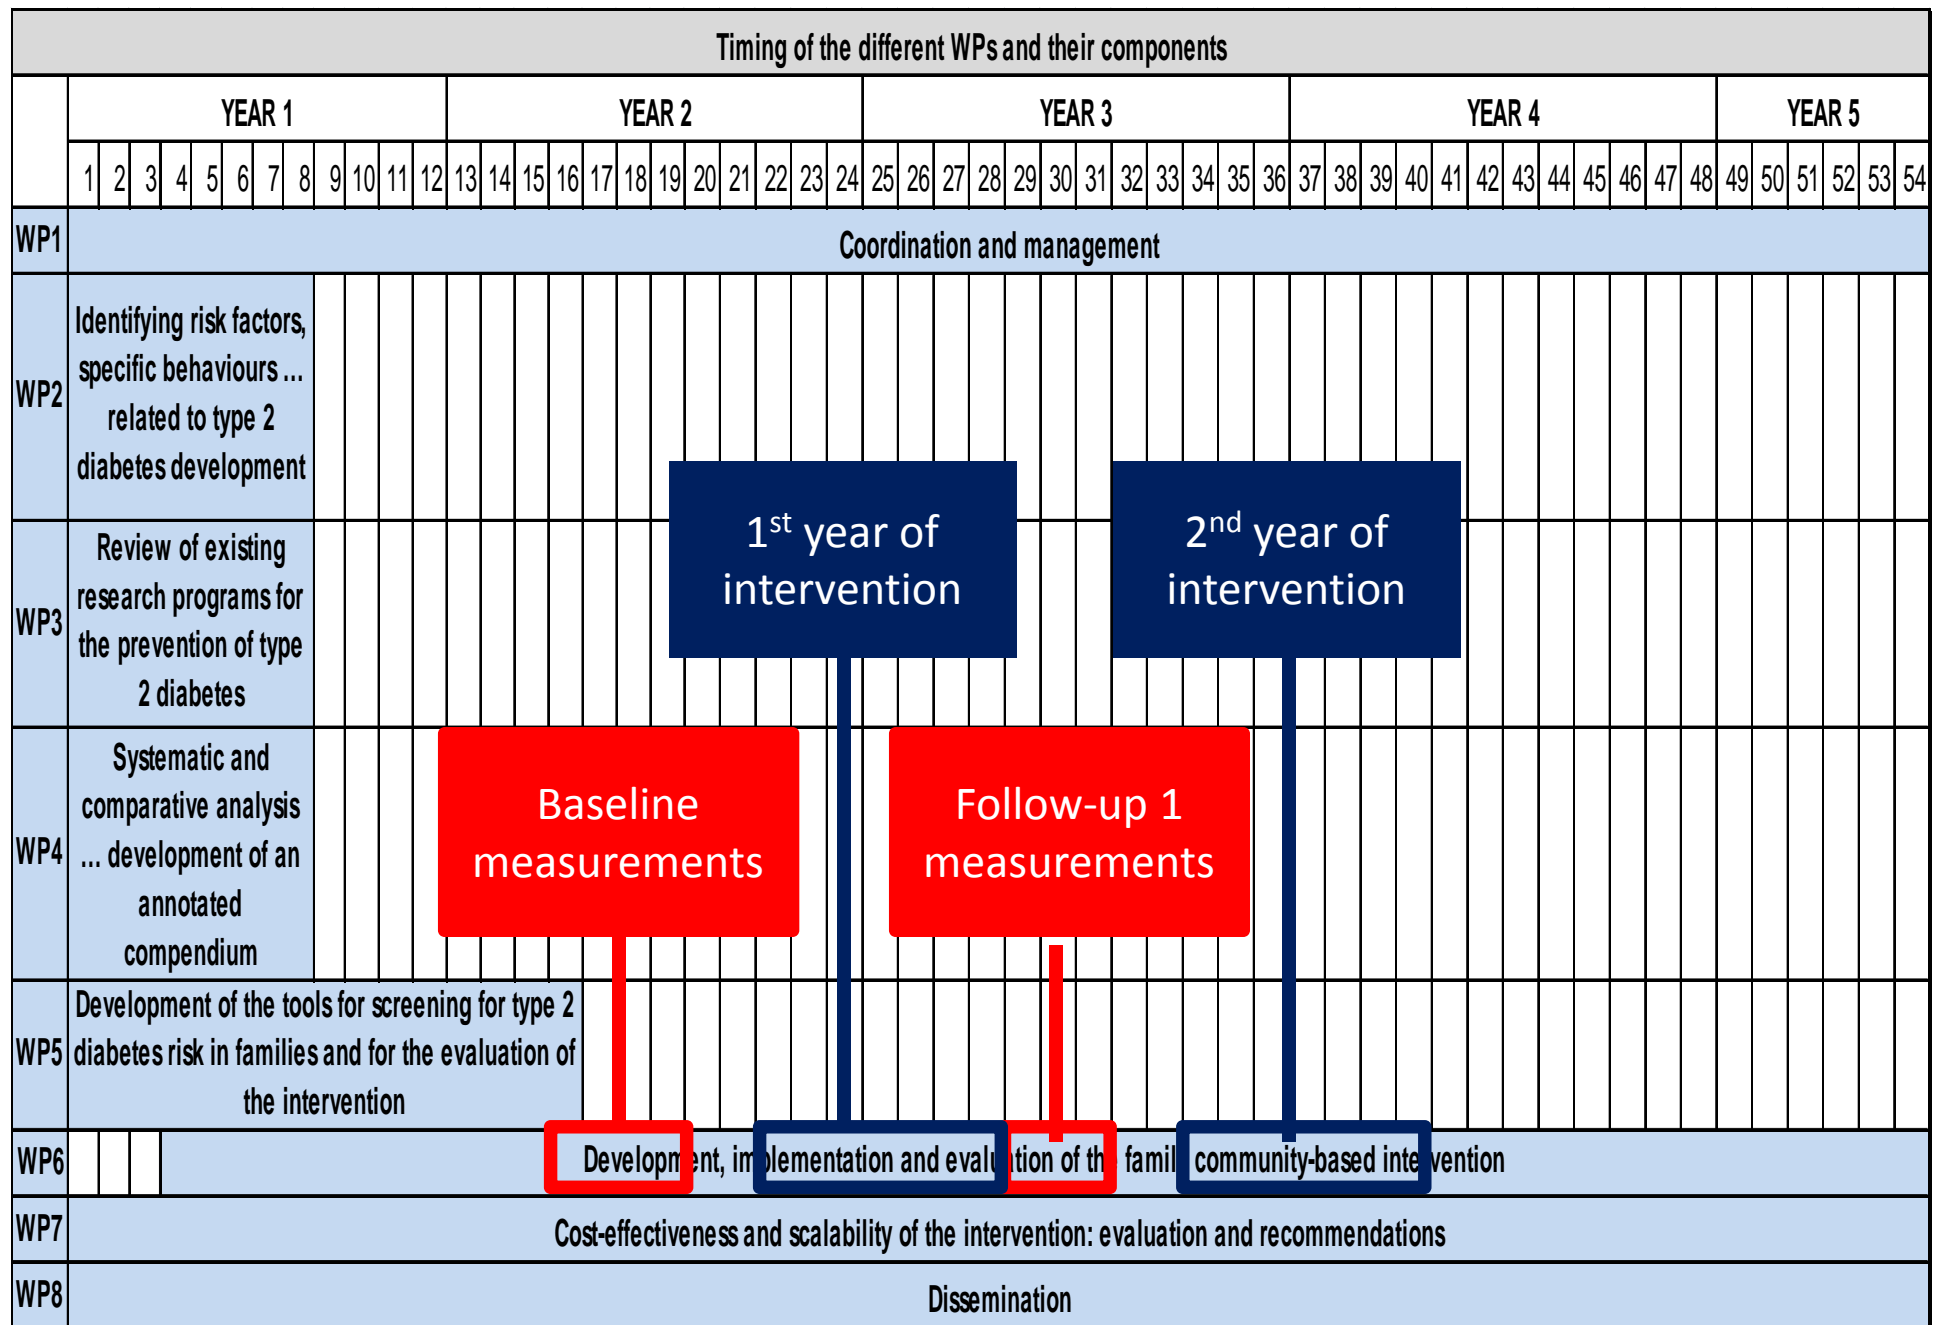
Timing of the different WPs and their components

| | YEAR 1 | YEAR 2 | YEAR 3 | YEAR 4 | YEAR 5 |
|---|---|---|---|---|---|
| | 1 2 3 4 5 6 7 8 9 10 11 12 | 13 14 15 16 17 18 19 20 21 22 23 24 | 25 26 27 28 29 30 31 32 33 34 35 36 | 37 38 39 40 41 42 43 44 45 46 47 48 | 49 50 51 52 53 54 |
| WP1 | Coordination and management | | | | |
| WP2 | Identifying risk factors, specific behaviours ... related to type 2 diabetes development | | | | |
| WP3 | Review of existing research programs for the prevention of type 2 diabetes | | | | |
| WP4 | Systematic and comparative analysis ... development of an annotated compendium | | | | |
| WP5 | Development of the tools for screening for type 2 diabetes risk in families and for the evaluation of the intervention | | | | |
| WP6 | Developm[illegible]ent, im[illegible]plementation and evalu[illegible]tion of th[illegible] famil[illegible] community-based inte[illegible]vention | | | | |
| WP7 | Cost-effectiveness and scalability of the intervention: evaluation and recommendations | | | | |
| WP8 | Dissemination | | | | |

$1^{st}$ year of intervention

$2^{nd}$ year of intervention

Baseline measurements

Follow-up 1 measurements